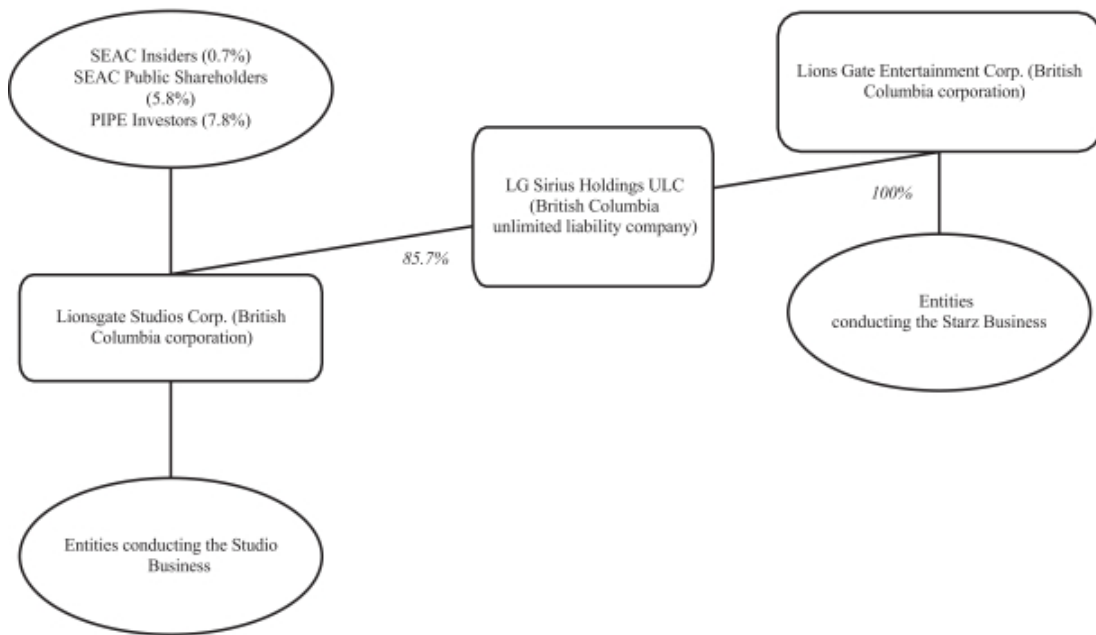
SEAC Insiders (0.7%)
SEAC Public Shareholders (5.8%)
PIPE Investors (7.8%)

Lions Gate Entertainment Corp. (British Columbia corporation)

LG Sirius Holdings ULC (British Columbia unlimited liability company)

100%

85.7%

Lionsgate Studios Corp. (British Columbia corporation)

Entities conducting the Starz Business

Entities conducting the Studio Business